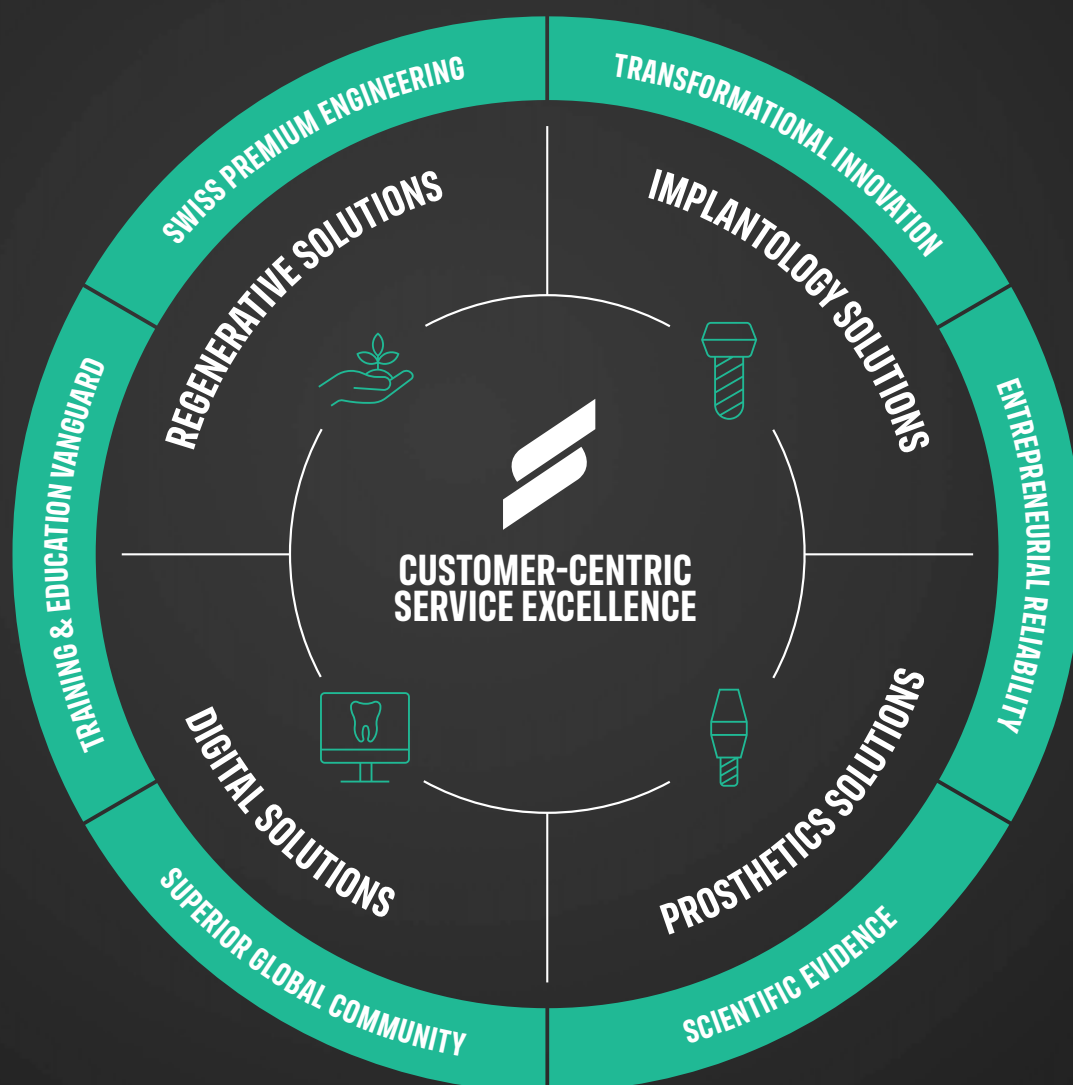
SWISS PREMIUM ENGINEERING

TRANSFORMATIONAL INNOVATION

ENTREPRENEURIAL RELIABILITY

SCIENTIFIC EVIDENCE

SUPERIOR GLOBAL COMMUNITY

TRAINING & EDUCATION VANGUARD

REGENERATIVE SOLUTIONS

IMPLANTOLOGY SOLUTIONS

PROSTHETICS SOLUTIONS

DIGITAL SOLUTIONS

CUSTOMER-CENTRIC SERVICE EXCELLENCE